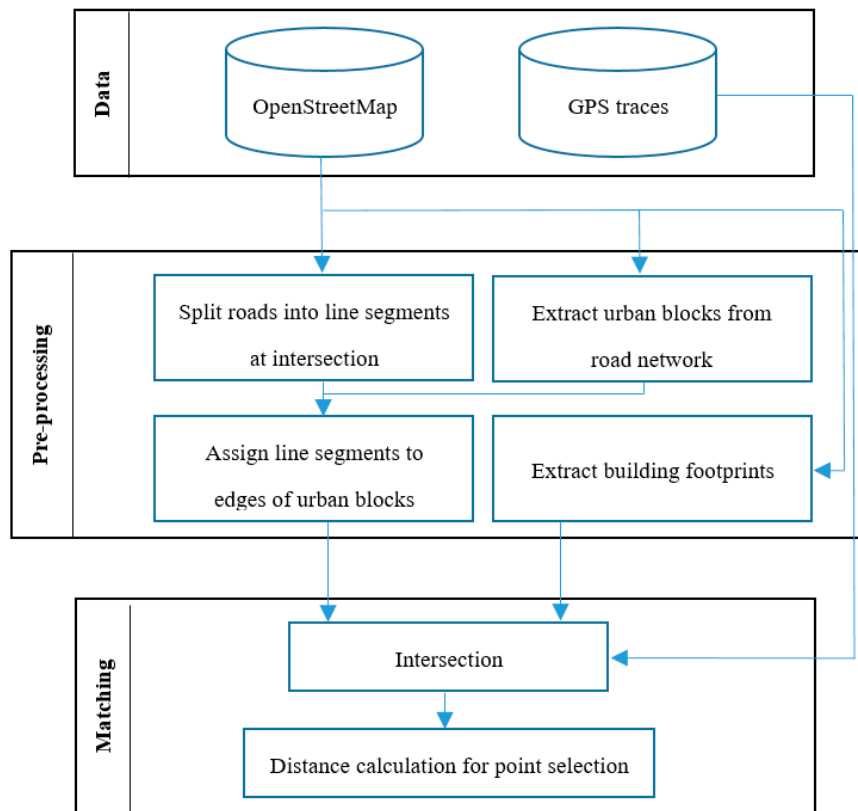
Data

OpenStreetMap

GPS traces

Pre-processing

Split roads into line segments at intersection

Extract urban blocks from road network

Assign line segments to edges of urban blocks

Extract building footprints

Matching

Intersection

Distance calculation for point selection